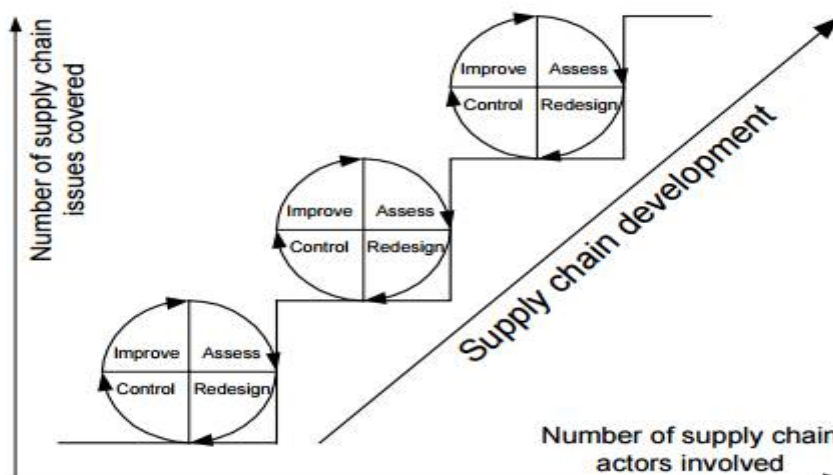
Number of supply chain issues covered

Improve
Assess
Control
Redesign

Improve
Assess
Control
Redesign

Improve
Assess
Control
Redesign

Supply chain development

Number of supply chain actors involved